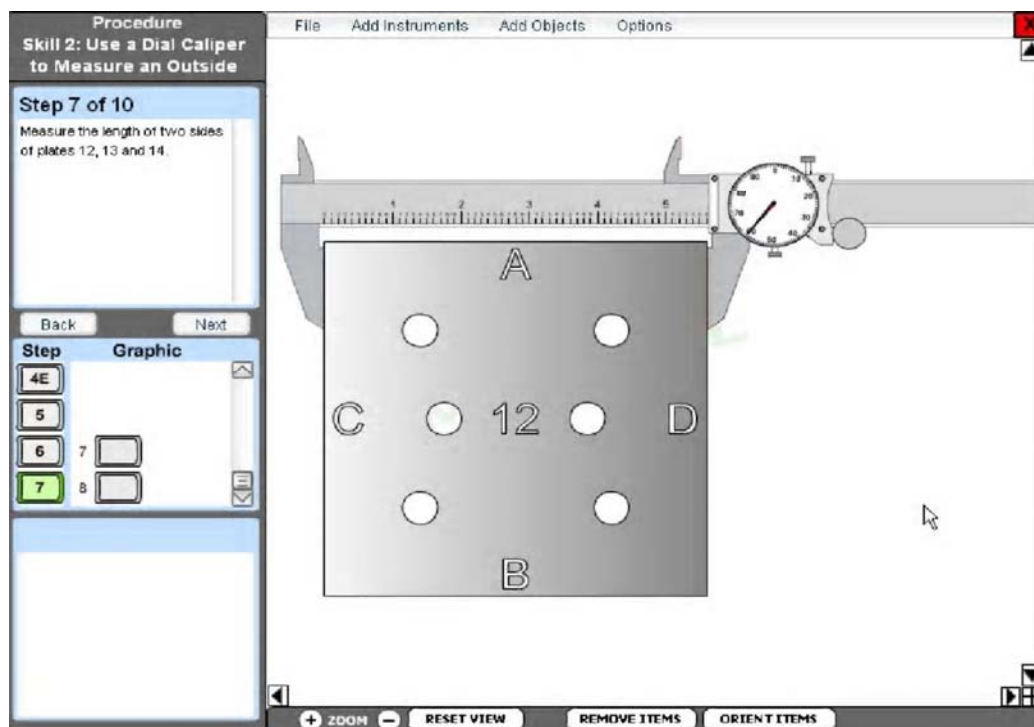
Procedure
Skill 2: Use a Dial Caliper to Measure an Outside

Step 7 of 10

Measure the length of two sides of plates 12, 13 and 14.

Back Next

Step Graphic

4E
5
6
7
7
8

File Add Instruments Add Objects Options

1 2 3 4 5

A
C 12 D
B

ZOOM RESET VIEW REMOVE ITEMS ORIENT ITEMS